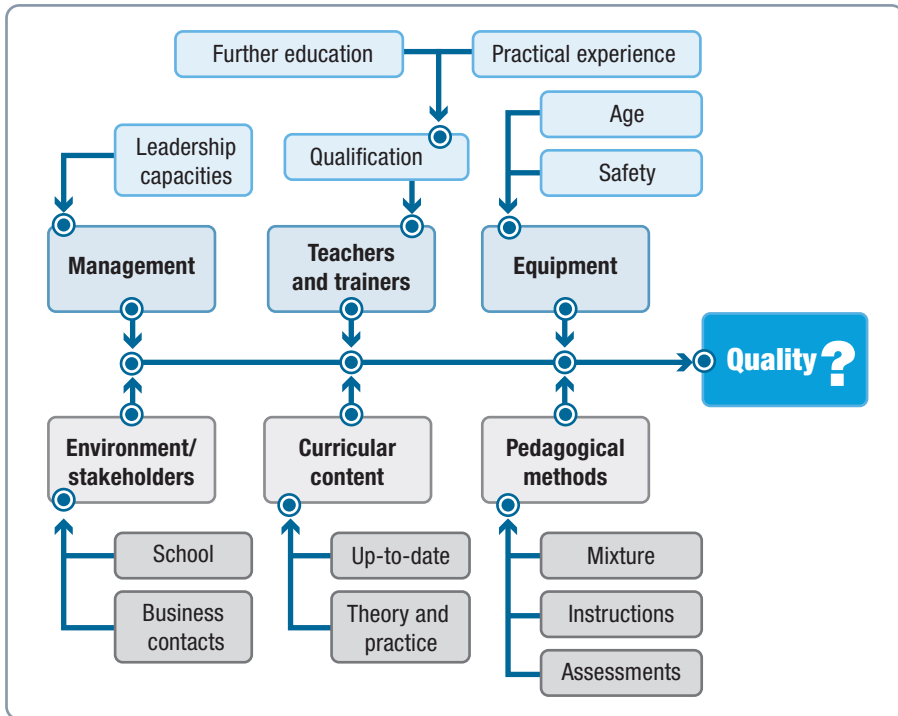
Further education

Practical experience

Leadership capacities

Qualification

Age

Safety

Management

Teachers and trainers

Equipment

Quality?

Environment/ stakeholders

Curricular content

Pedagogical methods

School

Business contacts

Up-to-date

Theory and practice

Mixture

Instructions

Assessments